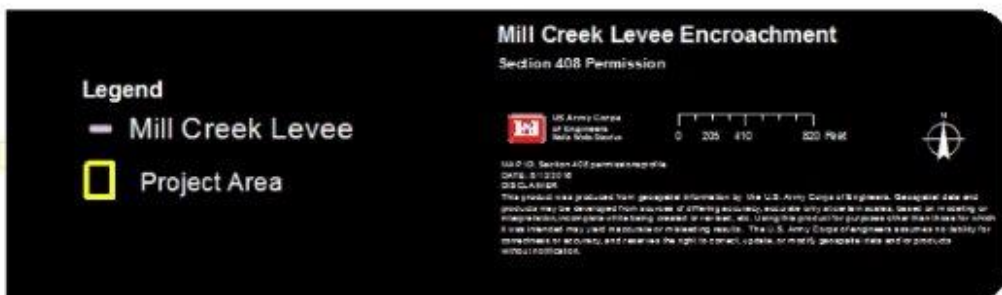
Legend
Mill Creek Levee
Project Area

Mill Creek Levee Encroachment
Section 408 Permission

US Army Corps of Engineers Walla Walla District

0 205 410 820 Feet

N

MAP ID: Section 408 permission.mxd
DATE: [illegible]
DISCLAIMER:
This product was produced from geospatial information by the U.S. Army Corps of Engineers. Geospatial data and products may be developed from sources of differing accuracy, accurate only at certain scales, based on modeling or interpretation, incomplete while being created or revised, etc. Using this product for purposes other than those for which it was intended may yield inaccurate or misleading results. The U.S. Army Corps of Engineers assumes no liability for correctness or accuracy, and reserves the right to correct, update, or modify geospatial data and/or products without notification.